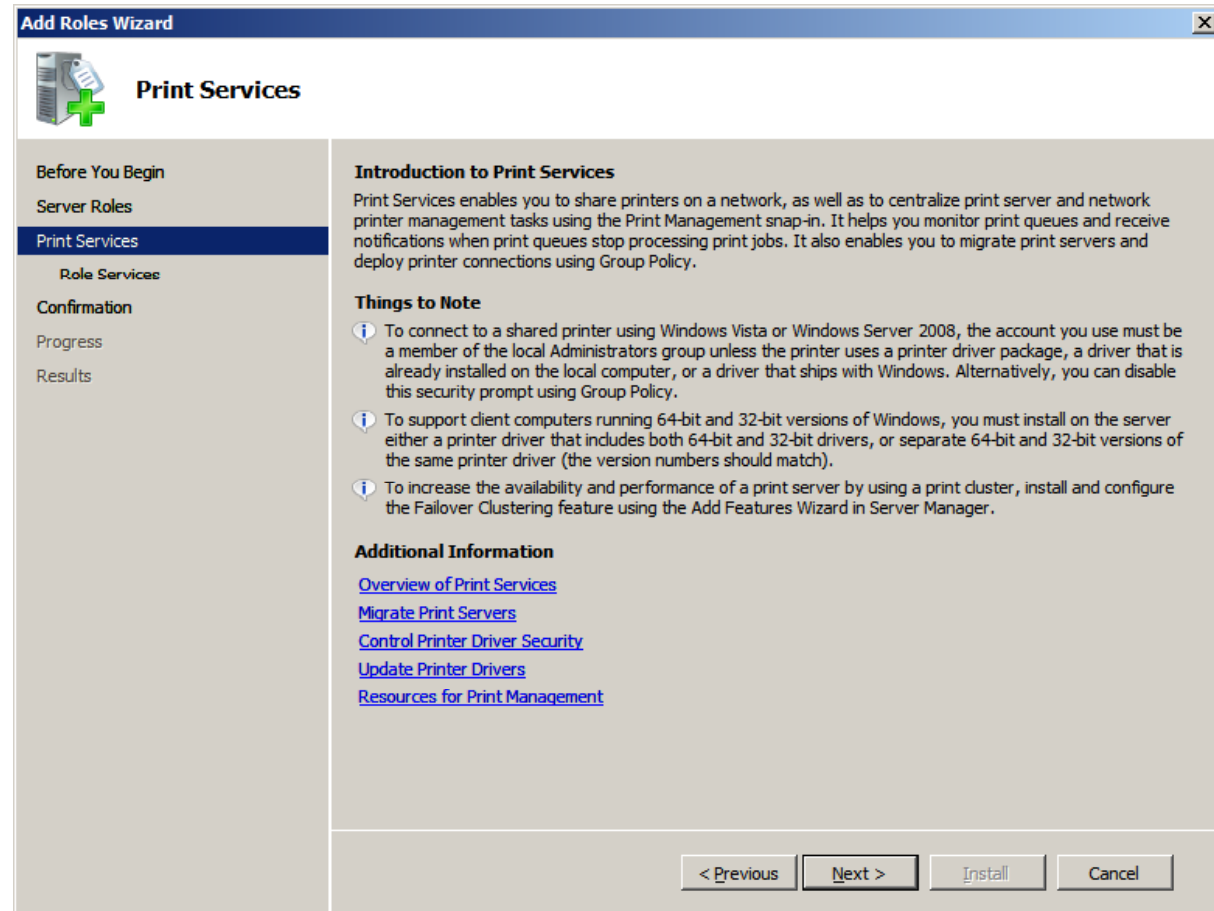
Add Roles Wizard

Print Services

Before You Begin
Server Roles
Print Services
Role Services
Confirmation
Progress
Results

Introduction to Print Services
Print Services enables you to share printers on a network, as well as to centralize print server and network printer management tasks using the Print Management snap-in. It helps you monitor print queues and receive notifications when print queues stop processing print jobs. It also enables you to migrate print servers and deploy printer connections using Group Policy.

Things to Note
To connect to a shared printer using Windows Vista or Windows Server 2008, the account you use must be a member of the local Administrators group unless the printer uses a printer driver package, a driver that is already installed on the local computer, or a driver that ships with Windows. Alternatively, you can disable this security prompt using Group Policy.

To support client computers running 64-bit and 32-bit versions of Windows, you must install on the server either a printer driver that includes both 64-bit and 32-bit drivers, or separate 64-bit and 32-bit versions of the same printer driver (the version numbers should match).

To increase the availability and performance of a print server by using a print cluster, install and configure the Failover Clustering feature using the Add Features Wizard in Server Manager.

Additional Information
Overview of Print Services
Migrate Print Servers
Control Printer Driver Security
Update Printer Drivers
Resources for Print Management

< Previous   Next >   Install   Cancel